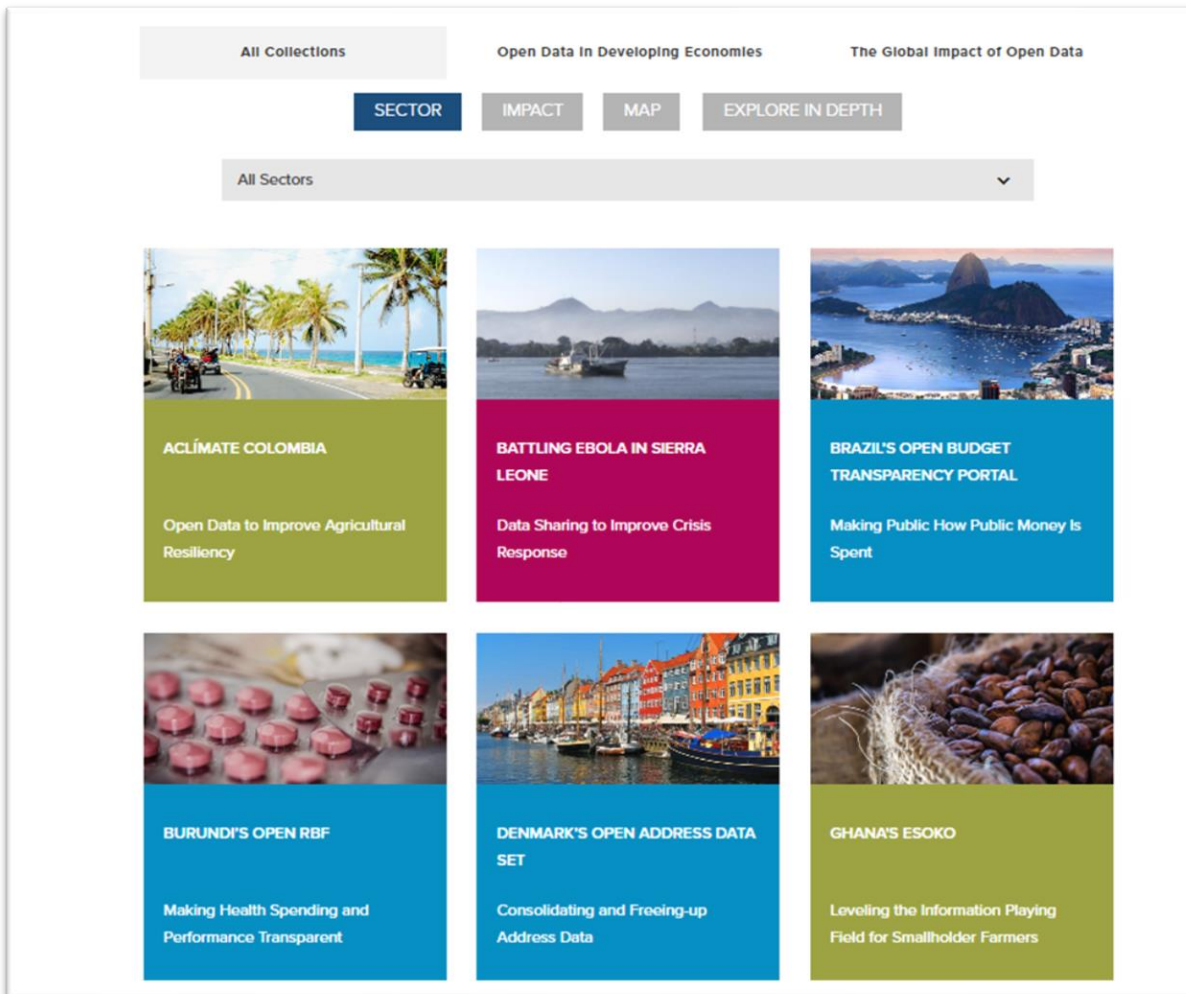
All Collections

Open Data in Developing Economies

The Global Impact of Open Data

SECTOR

IMPACT

MAP

EXPLORE IN DEPTH

All Sectors

ACLÍMATE COLOMBIA

Open Data to Improve Agricultural Resiliency

BATTLING EBOLA IN SIERRA LEONE

Data Sharing to Improve Crisis Response

BRAZIL'S OPEN BUDGET TRANSPARENCY PORTAL

Making Public How Public Money Is Spent

BURUNDI'S OPEN RBF

Making Health Spending and Performance Transparent

DENMARK'S OPEN ADDRESS DATA SET

Consolidating and Freeing-up Address Data

GHANA'S ESOKO

Leveling the Information Playing Field for Smallholder Farmers